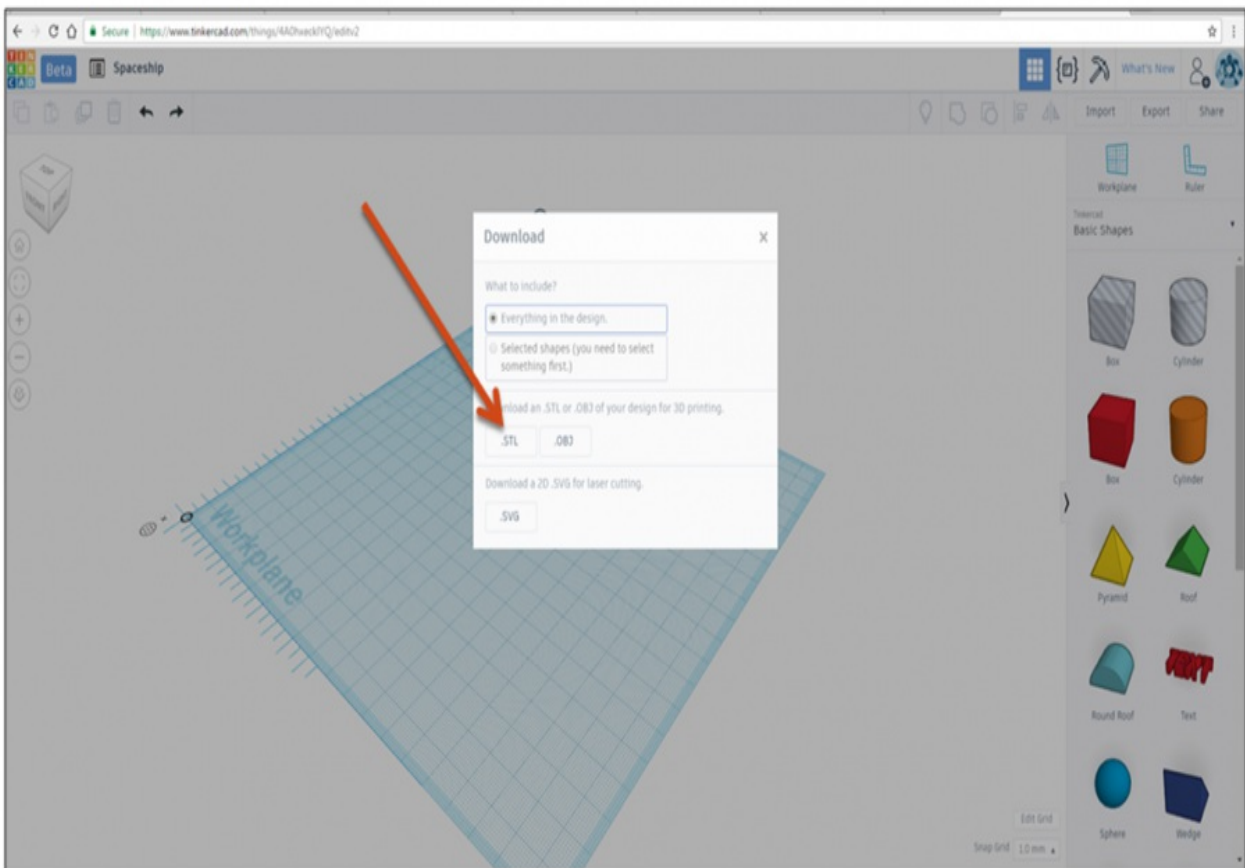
Secure | https://www.tinkercad.com/things/4AOtwacklYQ/editv2

TIN KER CAD Beta Spaceship

What's New

Import Export Share

Workplane Ruler

Tinkercad
Basic Shapes

Box Cylinder

Box Cylinder

Pyramid Roof

Round Roof Text

Sphere Wedge

Download ×

What to include?

Everything in the design.

Selected shapes (you need to select something first.)

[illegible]nload an .STL or .OBJ of your design for 3D printing.

.STL .OBJ

Download a 2D .SVG for laser cutting.

.SVG

Workplane

Edit Grid

Snap Grid 1.0 mm